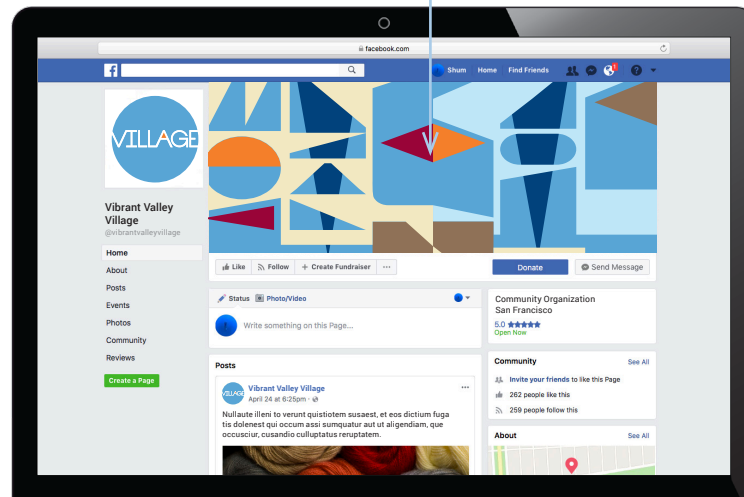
facebook.com

Shum Home Find Friends

VILLAGE

Vibrant Valley Village
@vibrantvalleyvillage

Home
About
Posts
Events
Photos
Community
Reviews

Create a Page

Like Follow + Create Fundraiser ···

Donate Send Message

Status Photo/Video

Write something on this Page...

Posts

Vibrant Valley Village
April 24 at 6:25pm ·

Nullaute illeni to veruntt quistiotem susaest, et eos dictium fuga tis dolenest qui occum assi sumquatur aut ut aligendiam, que occusciur, cusandio culluptatus reruptatem.

Community Organization
San Francisco
5.0
Open Now

Community See All
Invite your friends to like this Page
262 people like this
259 people follow this

About See All